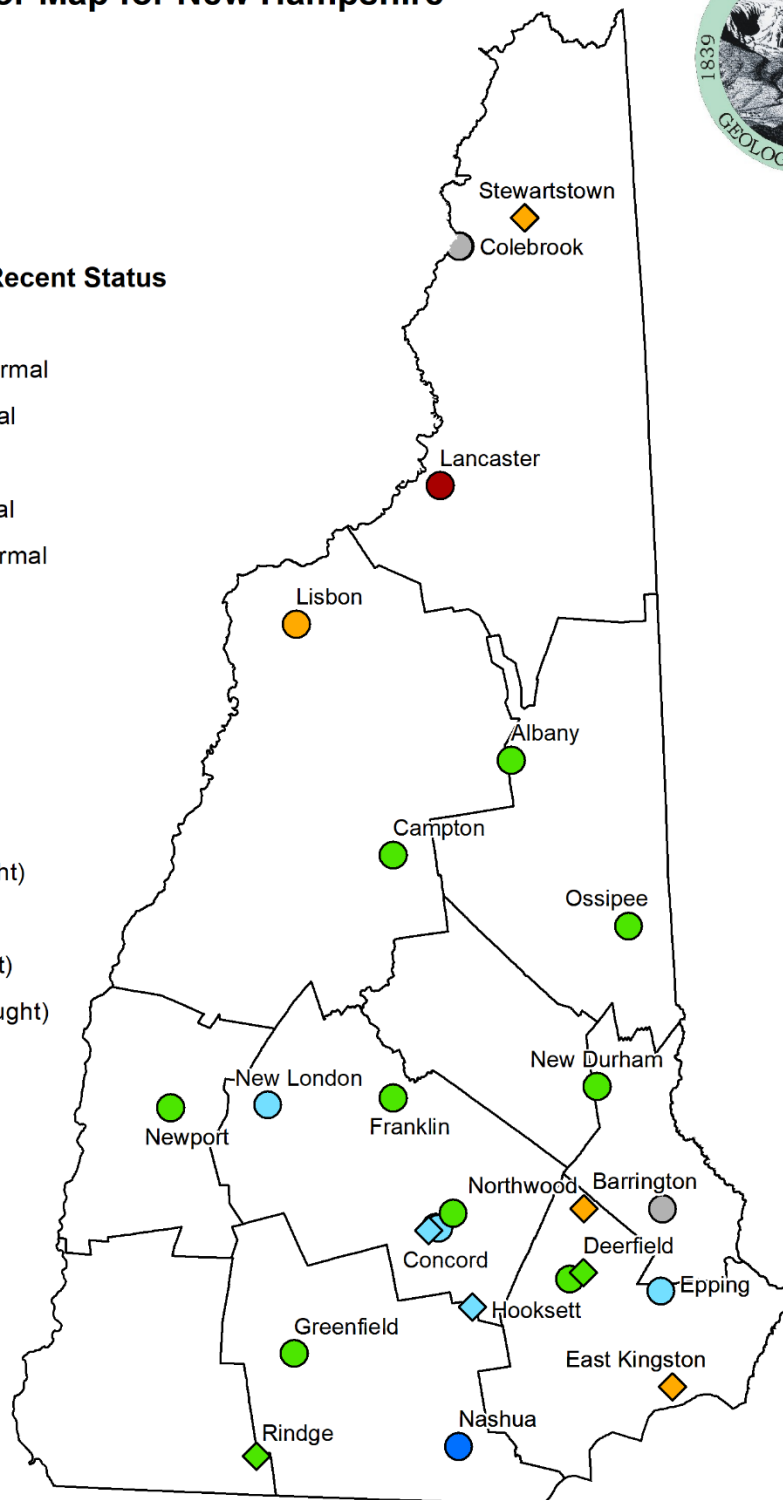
Map for New Hampshire

1839
GEOLOG

Recent Status
rmal
al
al
rmal
nt)
t)
ught)

Stewartstown
Colebrook
Lancaster
Lisbon
Albany
Campton
Ossipee
New Durham
New London
Newport
Franklin
Northwood
Barrington
Concord
Deerfield
Epping
Hooksett
Greenfield
East Kingston
Rindge
Nashua